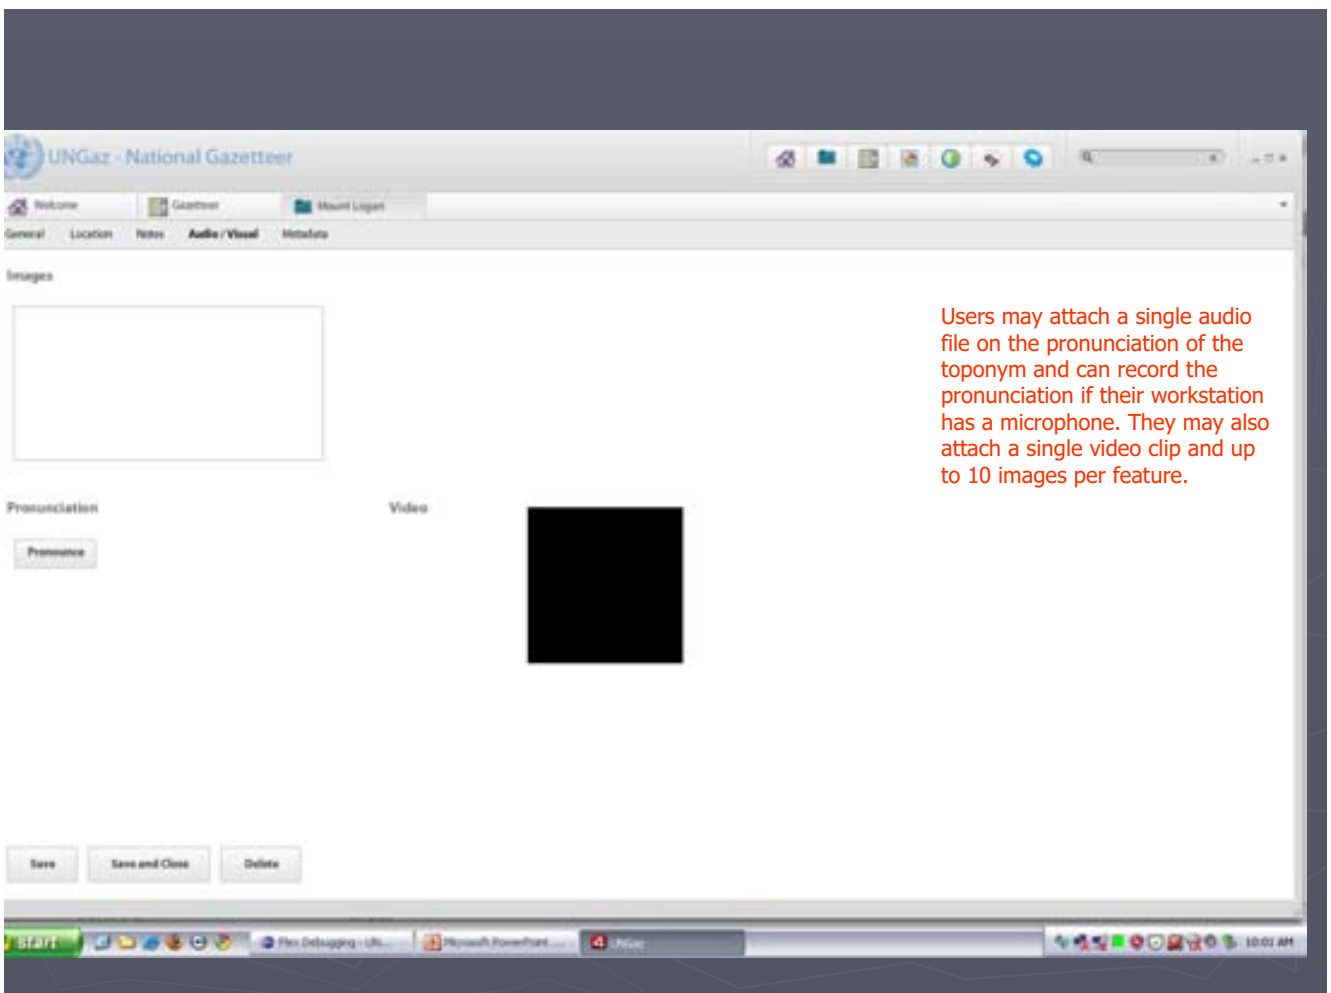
UNGaz - National Gazetteer

Welcome | Gazetteer | Mount Logan

General | Location | Notes | Audio / Visual | Metadata

Images

Pronunciation

Pronounce

Video

Users may attach a single audio file on the pronunciation of the toponym and can record the pronunciation if their workstation has a microphone. They may also attach a single video clip and up to 10 images per feature.

Save | Save and Close | Delete

start | Flex Debugging - UN... | Microsoft PowerPoint ... | UNGaz | 10:01 AM